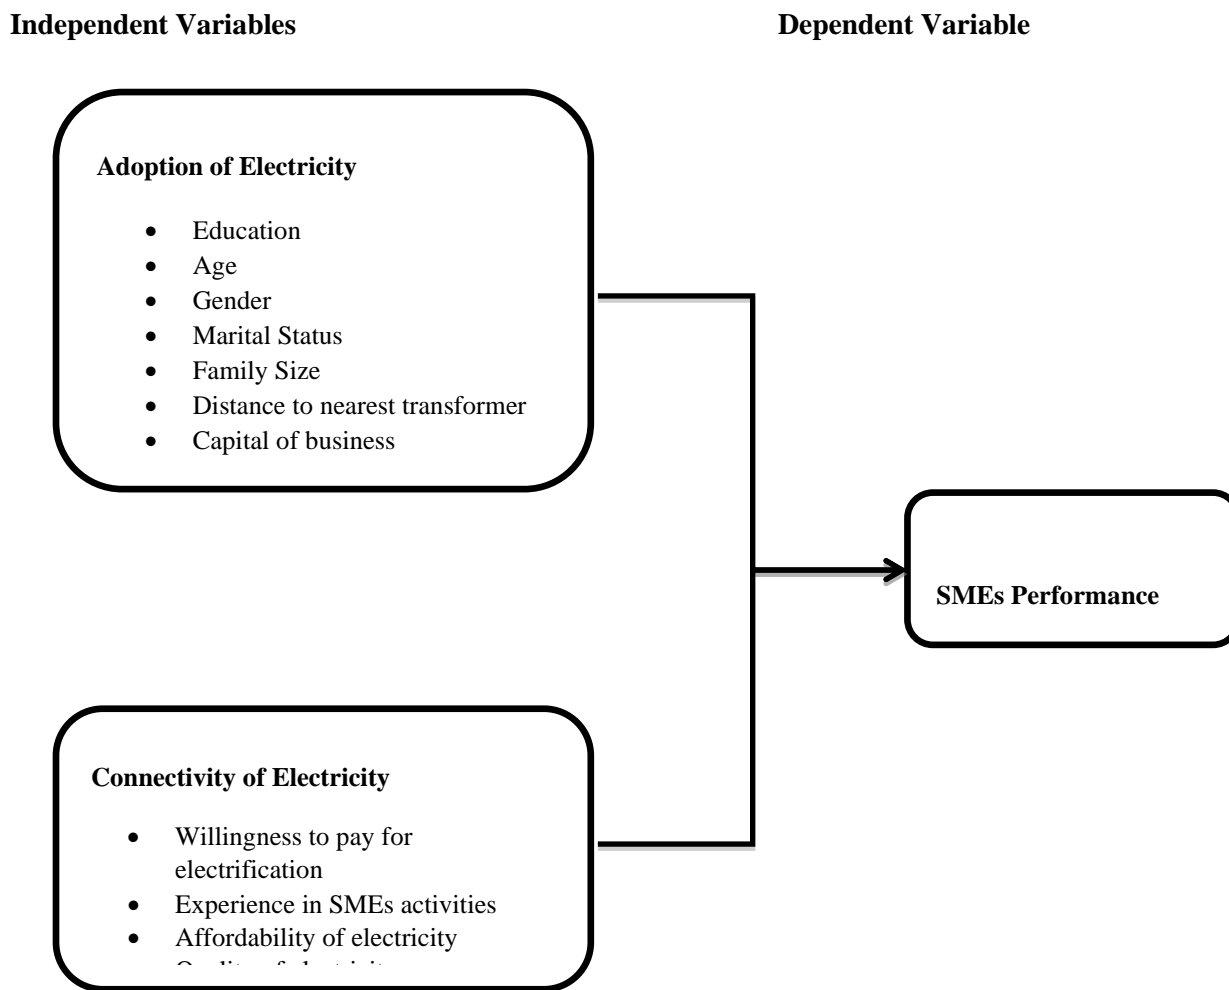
**Independent Variables**

**Dependent Variable**

**Adoption of Electricity**

- Education
- Age
- Gender
- Marital Status
- Family Size
- Distance to nearest transformer
- Capital of business

**SMEs Performance**

**Connectivity of Electricity**

- Willingness to pay for electrification
- Experience in SMEs activities
- Affordability of electricity
- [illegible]